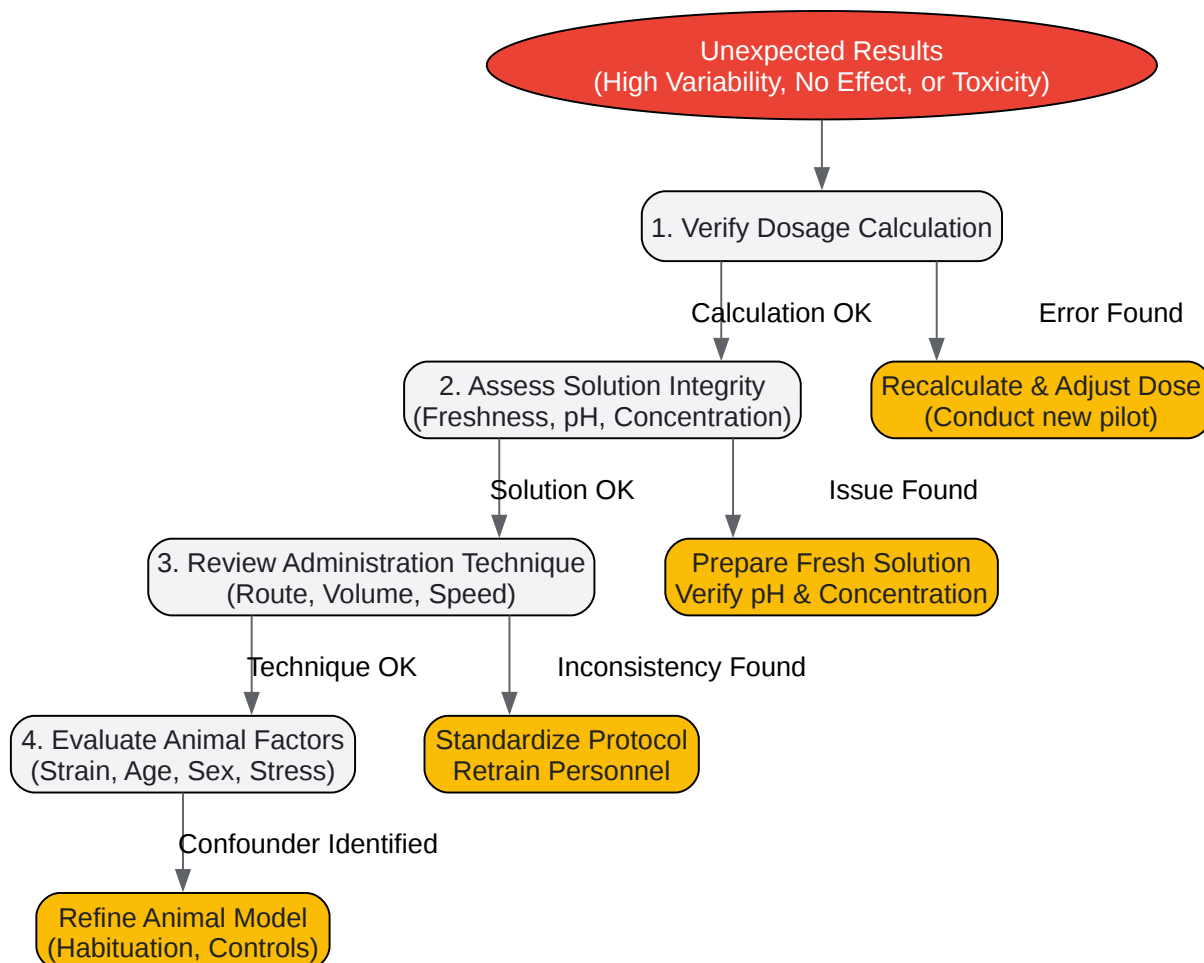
Unexpected Results
(High Variability, No Effect, or Toxicity)

1. Verify Dosage Calculation

Calculation OK

Error Found

2. Assess Solution Integrity
(Freshness, pH, Concentration)

Recalculate & Adjust Dose
(Conduct new pilot)

Solution OK

Issue Found

3. Review Administration Technique
(Route, Volume, Speed)

Prepare Fresh Solution
Verify pH & Concentration

Technique OK

Inconsistency Found

4. Evaluate Animal Factors
(Strain, Age, Sex, Stress)

Standardize Protocol
Retrain Personnel

Confounder Identified

Refine Animal Model
(Habituation, Controls)